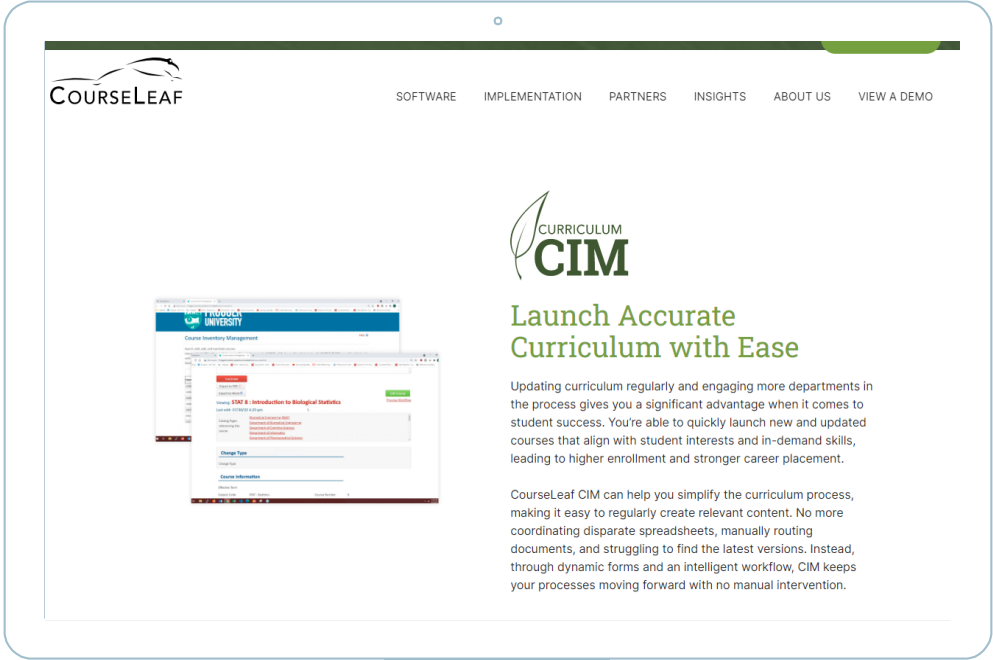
COURSELEAF

SOFTWARE IMPLEMENTATION PARTNERS INSIGHTS ABOUT US VIEW A DEMO

CURRICULUM
CIM

UNIVERSITY

Course Inventory Management

STAT 8 : Introduction to Biological Statistics

Change Type

Course Information

Launch Accurate Curriculum with Ease

Updating curriculum regularly and engaging more departments in the process gives you a significant advantage when it comes to student success. You're able to quickly launch new and updated courses that align with student interests and in-demand skills, leading to higher enrollment and stronger career placement.

CourseLeaf CIM can help you simplify the curriculum process, making it easy to regularly create relevant content. No more coordinating disparate spreadsheets, manually routing documents, and struggling to find the latest versions. Instead, through dynamic forms and an intelligent workflow, CIM keeps your processes moving forward with no manual intervention.